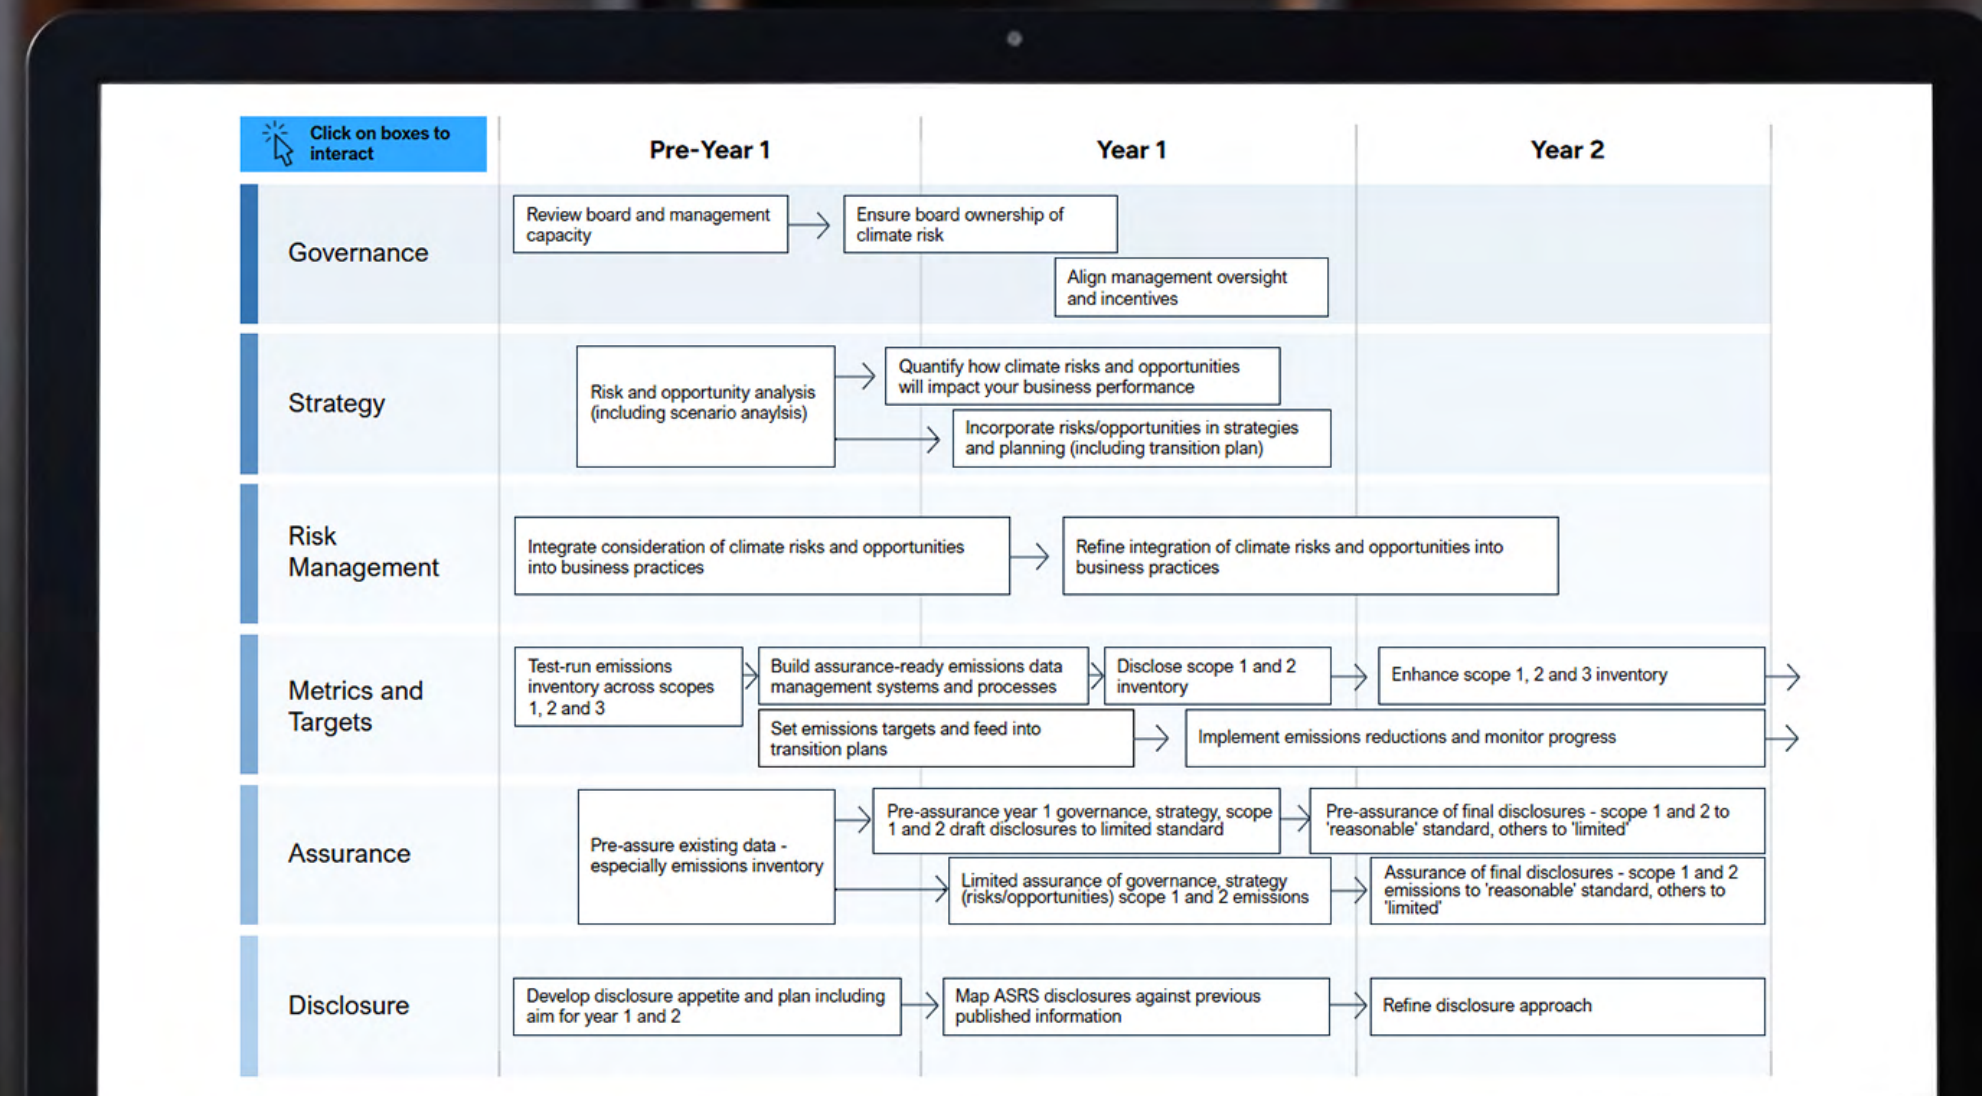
Click on boxes to interact

Pre-Year 1

Year 1

Year 2

Governance

Review board and management capacity

Ensure board ownership of climate risk

Align management oversight and incentives

Strategy

Risk and opportunity analysis (including scenario anaylsis)

Quantify how climate risks and opportunities will impact your business performance

Incorporate risks/opportunities in strategies and planning (including transition plan)

Risk Management

Integrate consideration of climate risks and opportunities into business practices

Refine integration of climate risks and opportunities into business practices

Metrics and Targets

Test-run emissions inventory across scopes 1, 2 and 3

Build assurance-ready emissions data management systems and processes

Disclose scope 1 and 2 inventory

Enhance scope 1, 2 and 3 inventory

Set emissions targets and feed into transition plans

Implement emissions reductions and monitor progress

Assurance

Pre-assure existing data - especially emissions inventory

Pre-assurance year 1 governance, strategy, scope 1 and 2 draft disclosures to limited standard

Pre-assurance of final disclosures - scope 1 and 2 to 'reasonable' standard, others to 'limited'

Limited assurance of governance, strategy (risks/opportunities) scope 1 and 2 emissions

Assurance of final disclosures - scope 1 and 2 emissions to 'reasonable' standard, others to 'limited'

Disclosure

Develop disclosure appetite and plan including aim for year 1 and 2

Map ASRS disclosures against previous published information

Refine disclosure approach